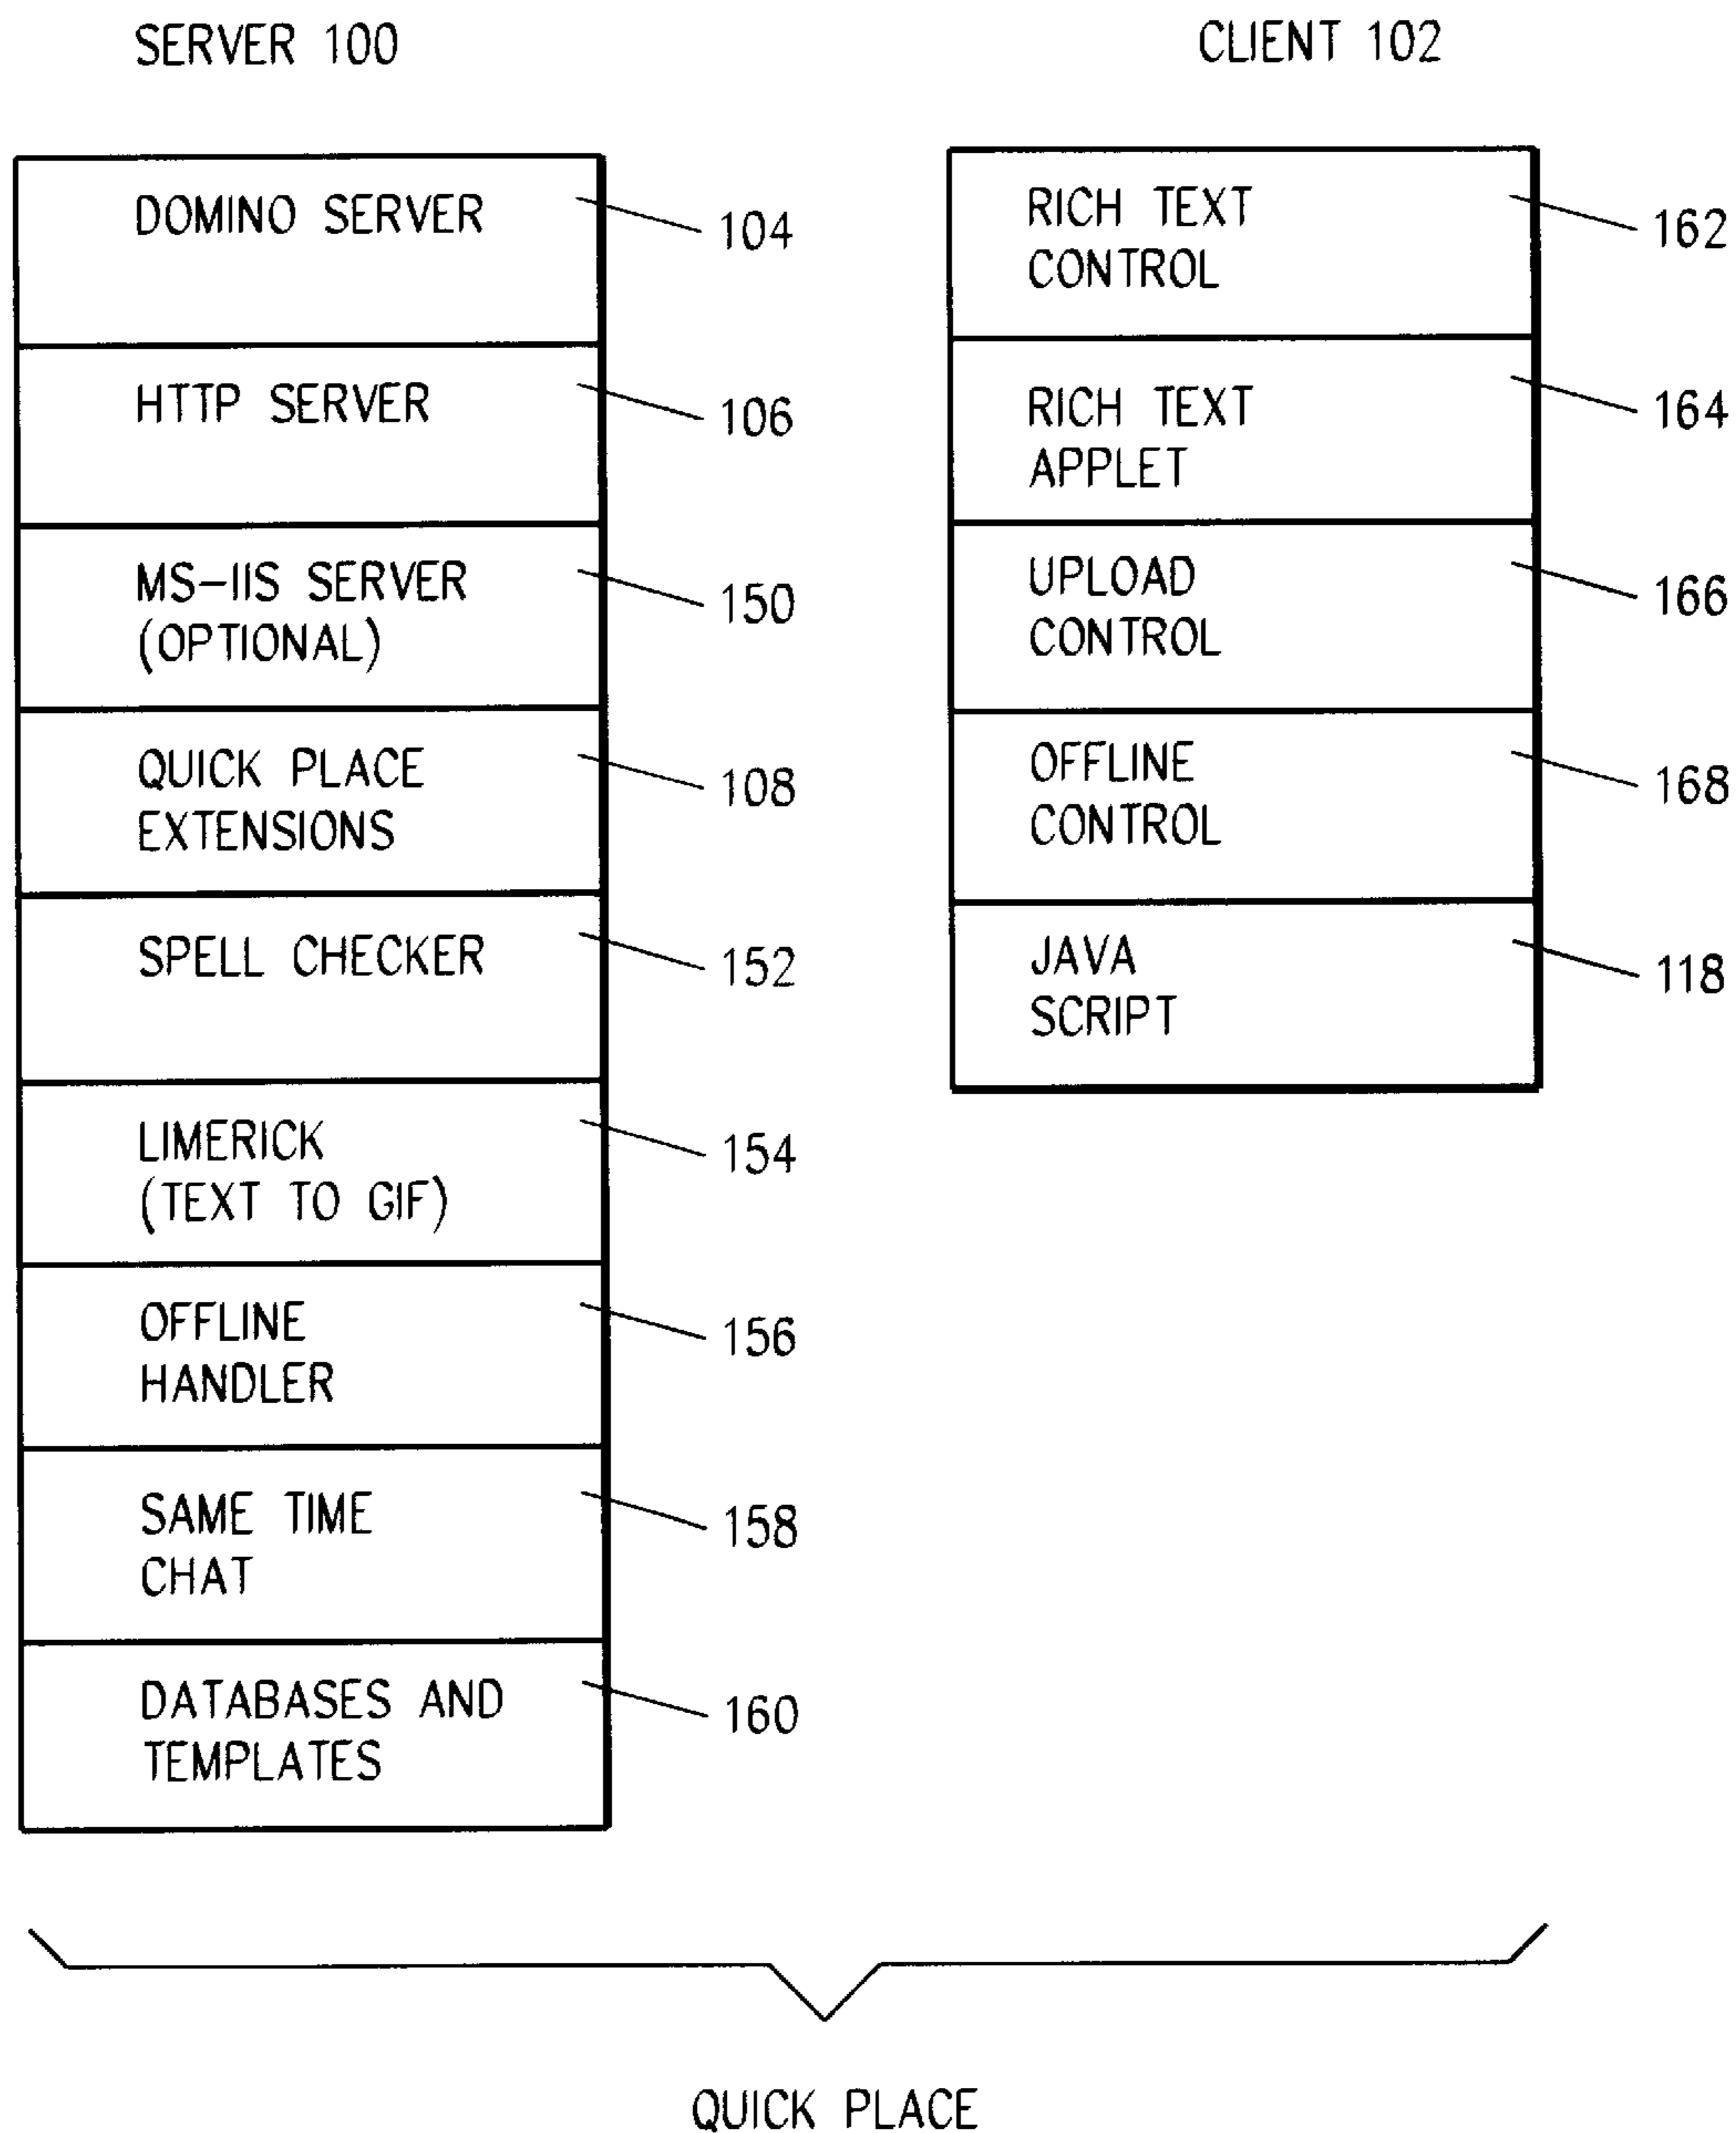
SERVER 100

CLIENT 102

DOMINO SERVER
104

HTTP SERVER
106

MS–IIS SERVER (OPTIONAL)
150

QUICK PLACE EXTENSIONS
108

SPELL CHECKER
152

LIMERICK (TEXT TO GIF)
154

OFFLINE HANDLER
156

SAME TIME CHAT
158

DATABASES AND TEMPLATES
160

RICH TEXT CONTROL
162

RICH TEXT APPLET
164

UPLOAD CONTROL
166

OFFLINE CONTROL
168

JAVA SCRIPT
118

QUICK PLACE